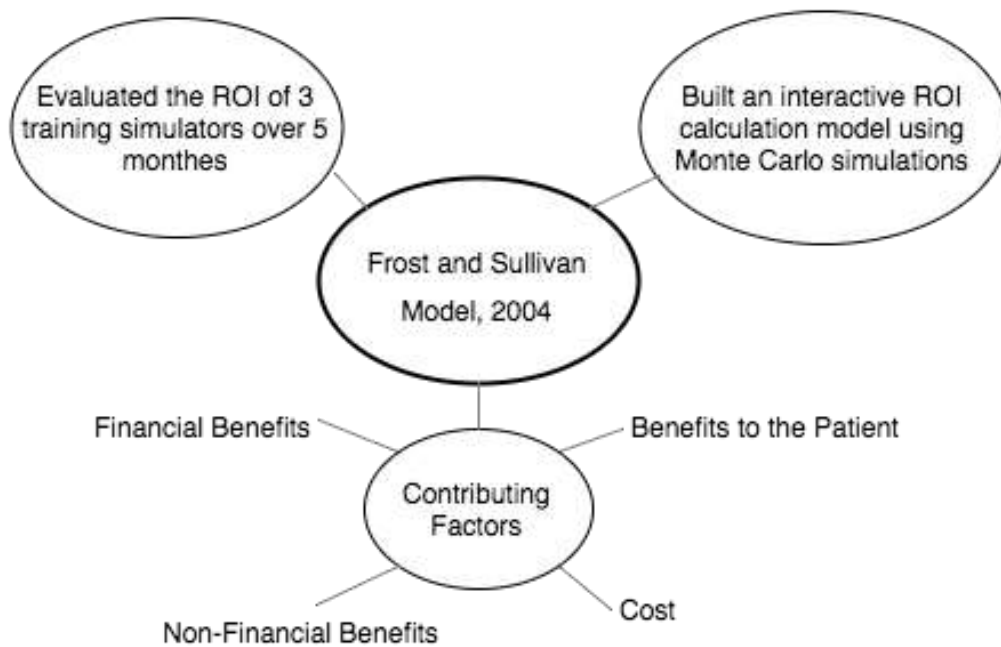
Evaluated the ROI of 3 training simulators over 5 monthes

Built an interactive ROI calculation model using Monte Carlo simulations

Frost and Sullivan Model, 2004

Financial Benefits

Benefits to the Patient

Contributing Factors

Cost

Non-Financial Benefits